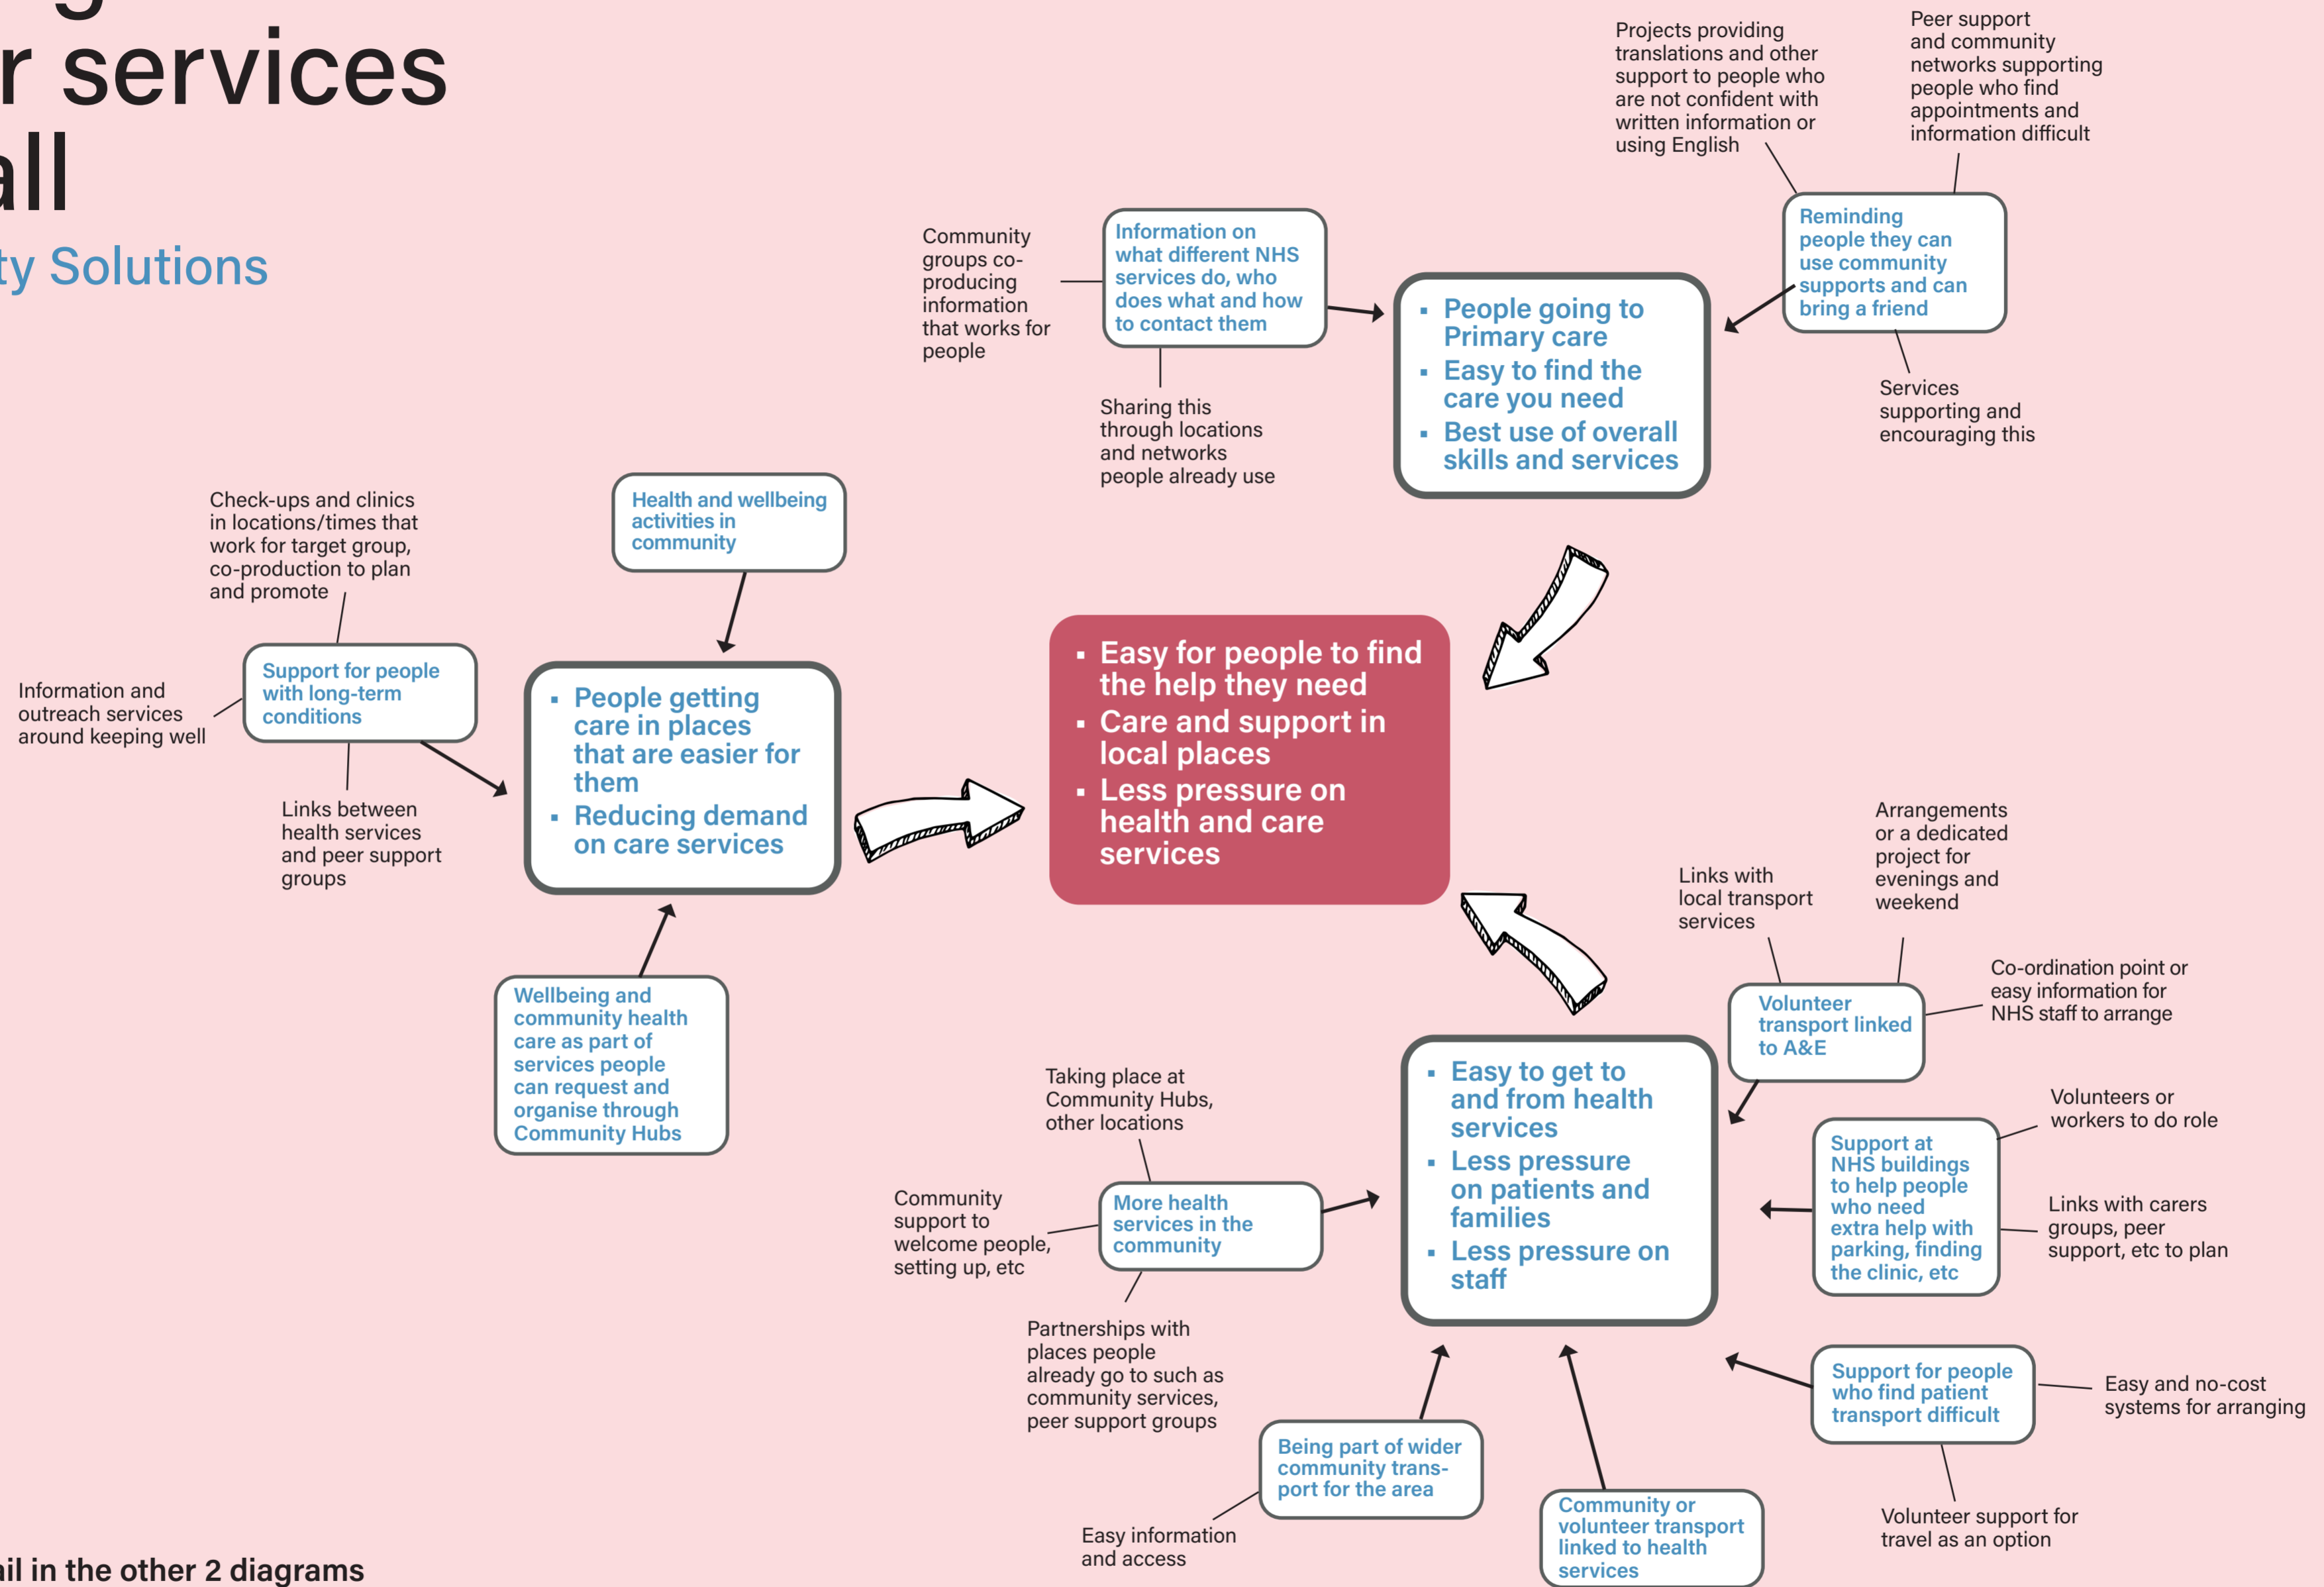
r services
all
ty Solutions

Community groups co-producing information that works for people

Information on what different NHS services do, who does what and how to contact them

Sharing this through locations and networks people already use

Projects providing translations and other support to people who are not confident with written information or using English

Peer support and community networks supporting people who find appointments and information difficult

Reminding people they can use community supports and can bring a friend

Services supporting and encouraging this

- People going to Primary care
- Easy to find the care you need
- Best use of overall skills and services

Check-ups and clinics in locations/times that work for target group, co-production to plan and promote

Health and wellbeing activities in community

Information and outreach services around keeping well

Support for people with long-term conditions

Links between health services and peer support groups

- People getting care in places that are easier for them
- Reducing demand on care services

Wellbeing and community health care as part of services people can request and organise through Community Hubs

- Easy for people to find the help they need
- Care and support in local places
- Less pressure on health and care services

Links with local transport services

Arrangements or a dedicated project for evenings and weekend

Volunteer transport linked to A&E

Co-ordination point or easy information for NHS staff to arrange

Taking place at Community Hubs, other locations

Community support to welcome people, setting up, etc

More health services in the community

Partnerships with places people already go to such as community services, peer support groups

- Easy to get to and from health services
- Less pressure on patients and families
- Less pressure on staff

Volunteers or workers to do role

Support at NHS buildings to help people who need extra help with parking, finding the clinic, etc

Links with carers groups, peer support, etc to plan

Support for people who find patient transport difficult

Easy and no-cost systems for arranging

Volunteer support for travel as an option

Being part of wider community transport for the area

Easy information and access

Community or volunteer transport linked to health services

il in the other 2 diagrams